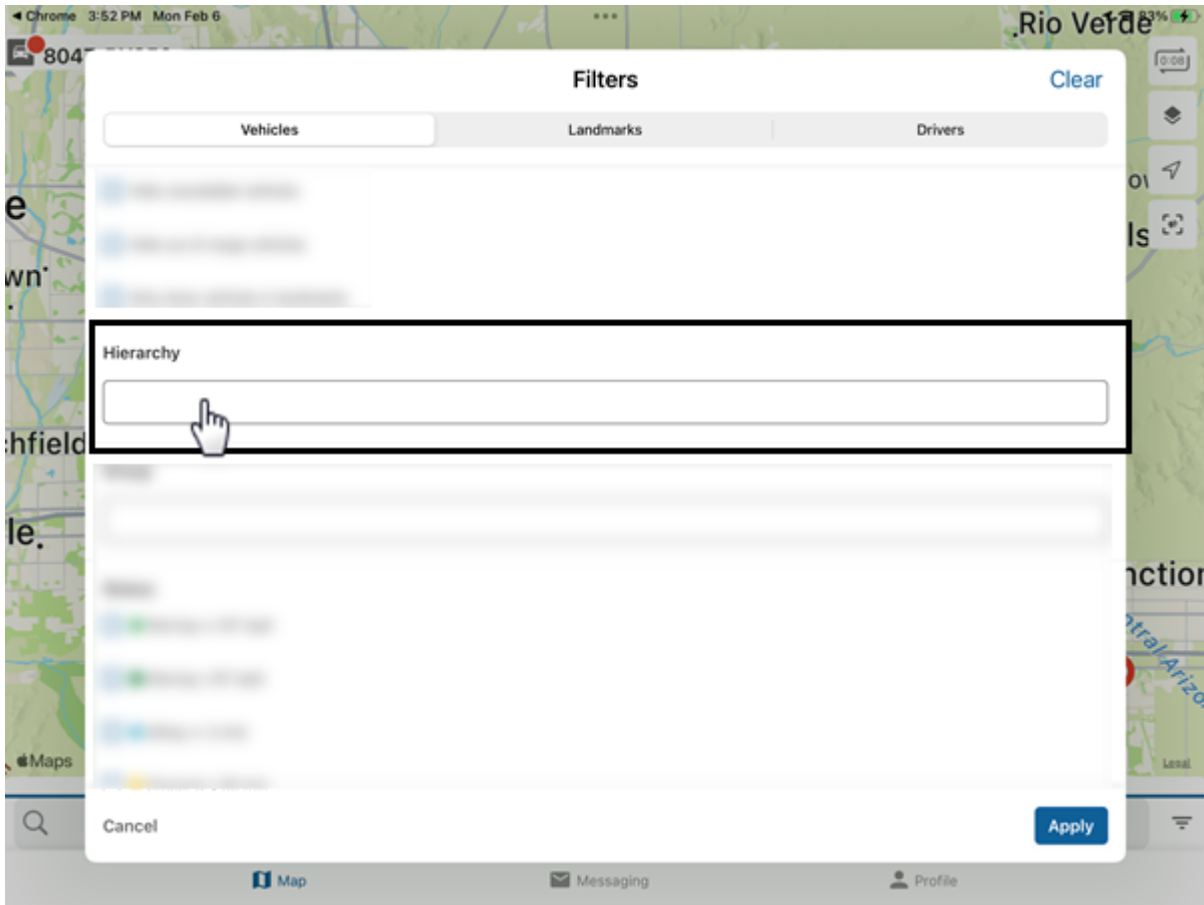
◂ Chrome 3:52 PM Mon Feb 6

Rio Verde

804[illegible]

0:08

Filters

Clear

Vehicles

Landmarks

Drivers

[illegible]

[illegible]

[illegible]

Hierarchy

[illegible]

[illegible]

e

wn

hfield

le.

ov

ls

nctio

tral Arizo

Maps

Legal

Cancel

Apply

Map

Messaging

Profile